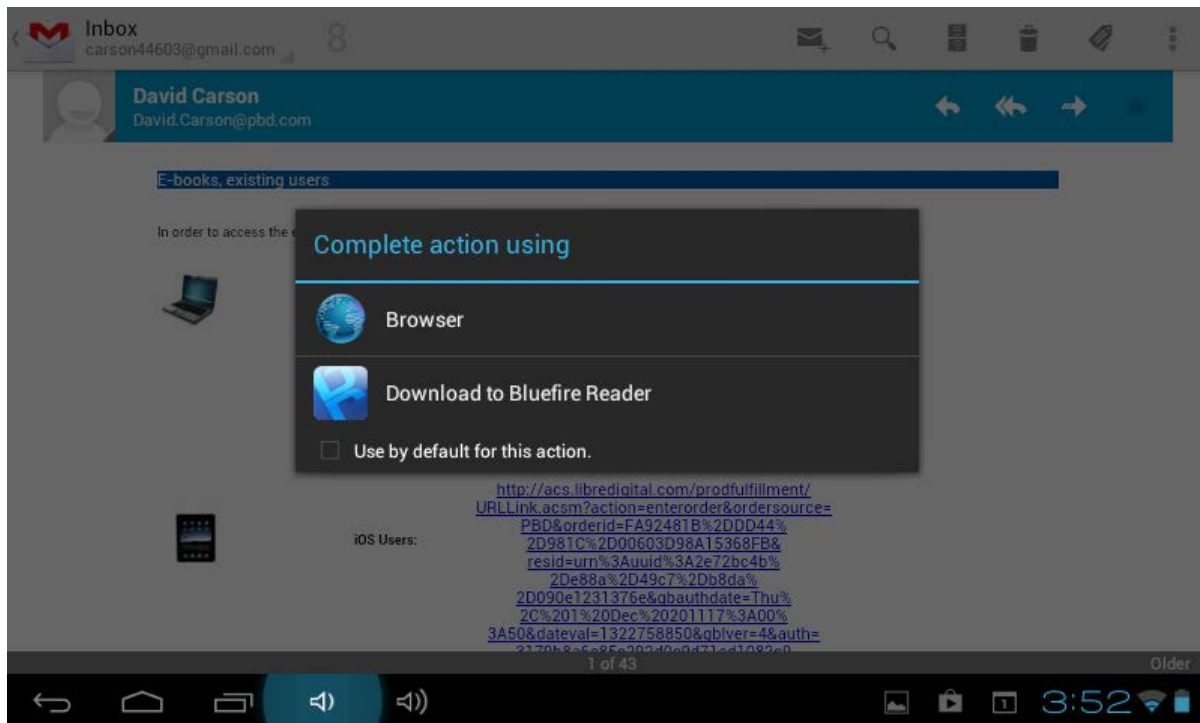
Inbox
carson44603@gmail.com

8

David Carson
David.Carson@pbd.com

E-books, existing users

In order to access the e

Complete action using

Browser

Download to Bluefire Reader

Use by default for this action.

iOS Users:

http://acs.libredigital.com/prodfulfillment/URLLink.acsm?action=enterorder&ordersource=PBD&orderid=FA92481B%2DDD44%2D981C%2D00603D98A15368FB&resid=urn%3Auuid%3A2e72bc4b%2De88a%2D49c7%2Db8da%2D090e1231376e&gbauthdate=Thu%2C%201%20Dec%202011%2017%3A00%3A50&dateval=1322758850&gblver=4&auth=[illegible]

1 of 43

Older

3:52